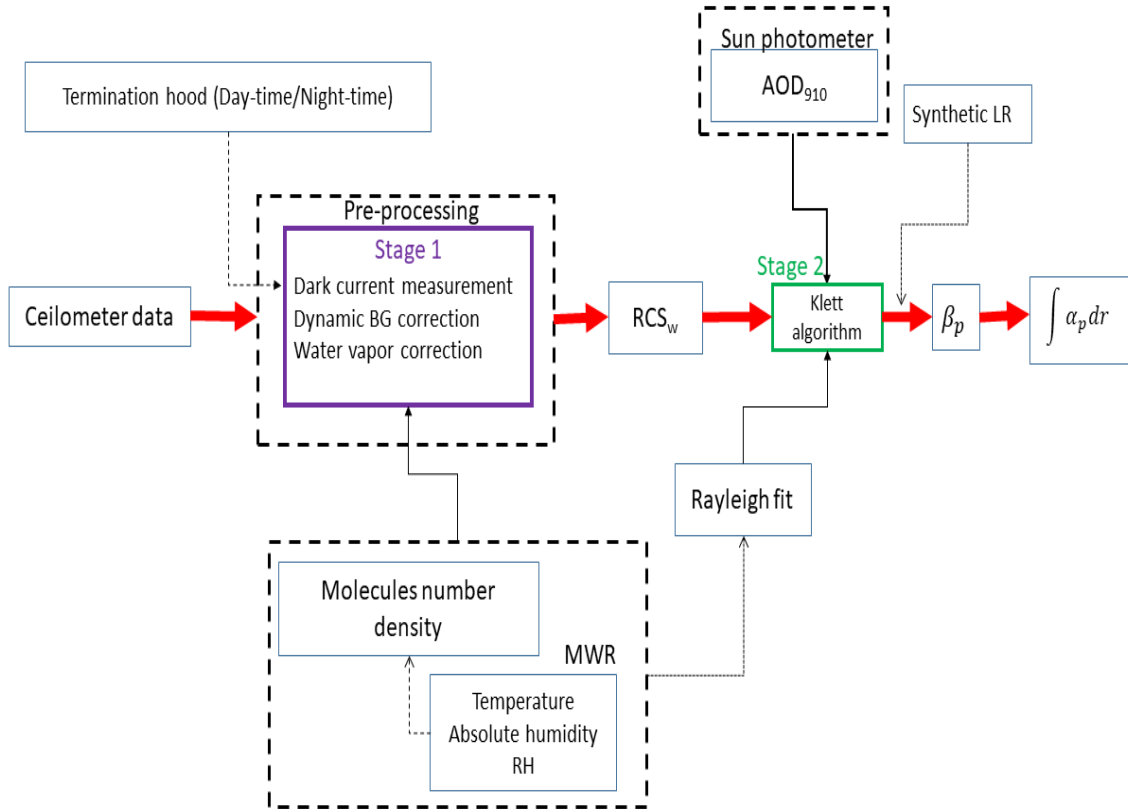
Sun photometer

$AOD_{910}$

Termination hood (Day-time/Night-time)

Synthetic LR

Pre-processing

Stage 1

Dark current measurement
Dynamic BG correction
Water vapor correction

Ceilometer data

$RCS_w$

Stage 2

Klett algorithm

$\beta_p$

$\int \alpha_p dr$

Rayleigh fit

Molecules number density

MWR

Temperature
Absolute humidity
RH